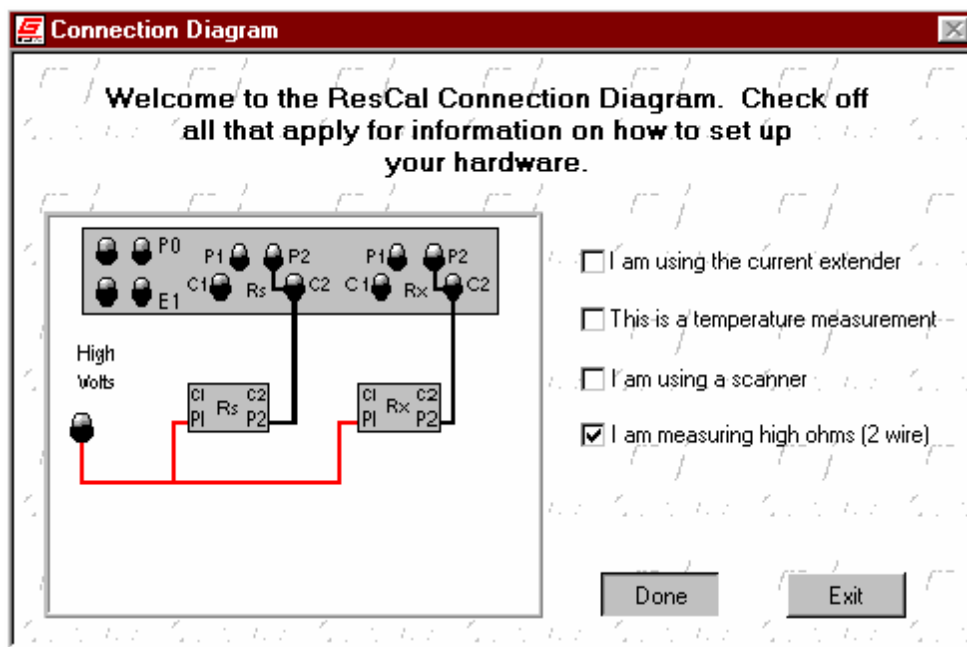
Connection Diagram

Welcome to the ResCal Connection Diagram. Check off all that apply for information on how to set up your hardware.

P0
E1
P1
P2
C1
Rs
C2
P1
P2
C1
Rx
C2

High Volts

CI
PI
Rs
C2
P2

CI
PI
Rx
C2
P2

☐ I am using the current extender

☐ This is a temperature measurement

☐ I am using a scanner

☑ I am measuring high ohms (2 wire)

Done

Exit